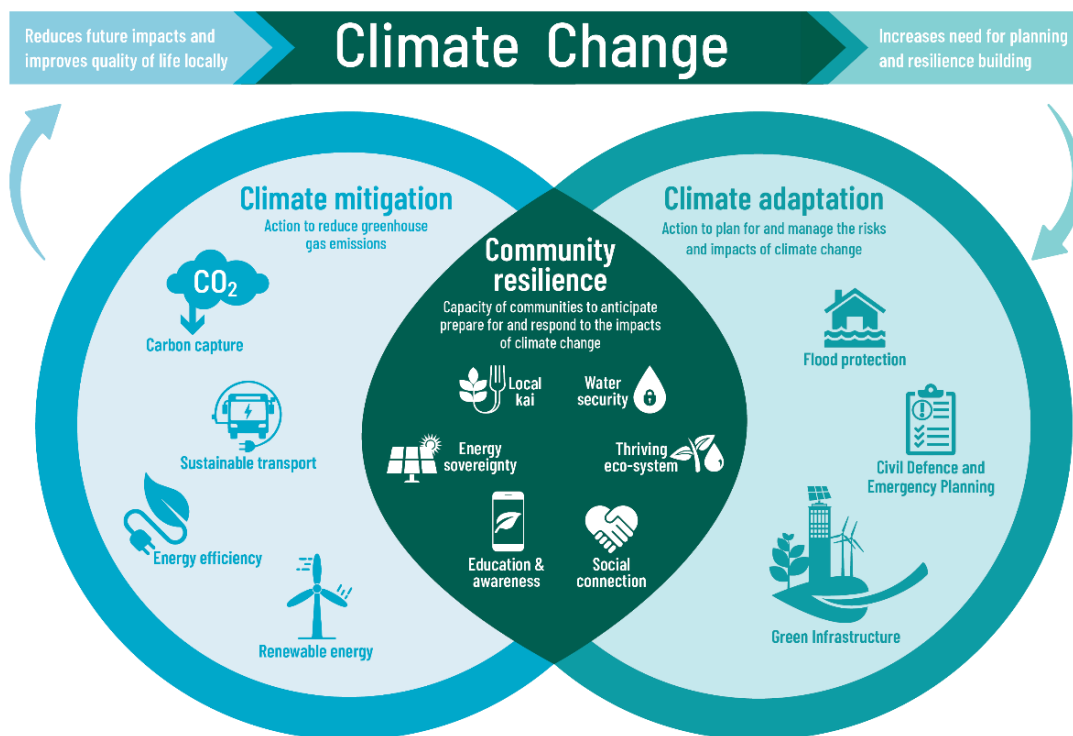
Reduces future impacts and improves quality of life locally

Climate Change

Increases need for planning and resilience building

Climate mitigation

Action to reduce greenhouse gas emissions

$CO_2$

Carbon capture

Sustainable transport

Energy efficiency

Renewable energy

Community resilience

Capacity of communities to anticipate prepare for and respond to the impacts of climate change

Local kai

Water security

Energy sovereignty

Thriving eco-system

Education & awareness

Social connection

Climate adaptation

Action to plan for and manage the risks and impacts of climate change

Flood protection

Civil Defence and Emergency Planning

Green Infrastructure